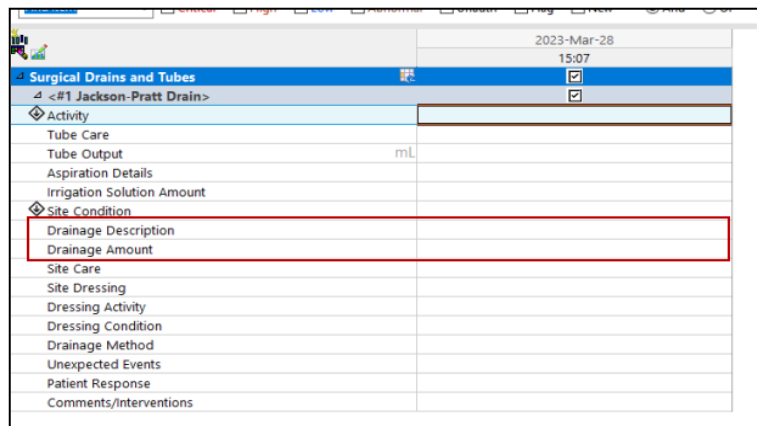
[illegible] Critical High Low Abnormal Unauth Flag New And Or

2023-Mar-28
15:07

Surgical Drains and Tubes
<#1 Jackson-Pratt Drain>
Activity
Tube Care
Tube Output mL
Aspiration Details
Irrigation Solution Amount
Site Condition
Drainage Description
Drainage Amount
Site Care
Site Dressing
Dressing Activity
Dressing Condition
Drainage Method
Unexpected Events
Patient Response
Comments/Interventions